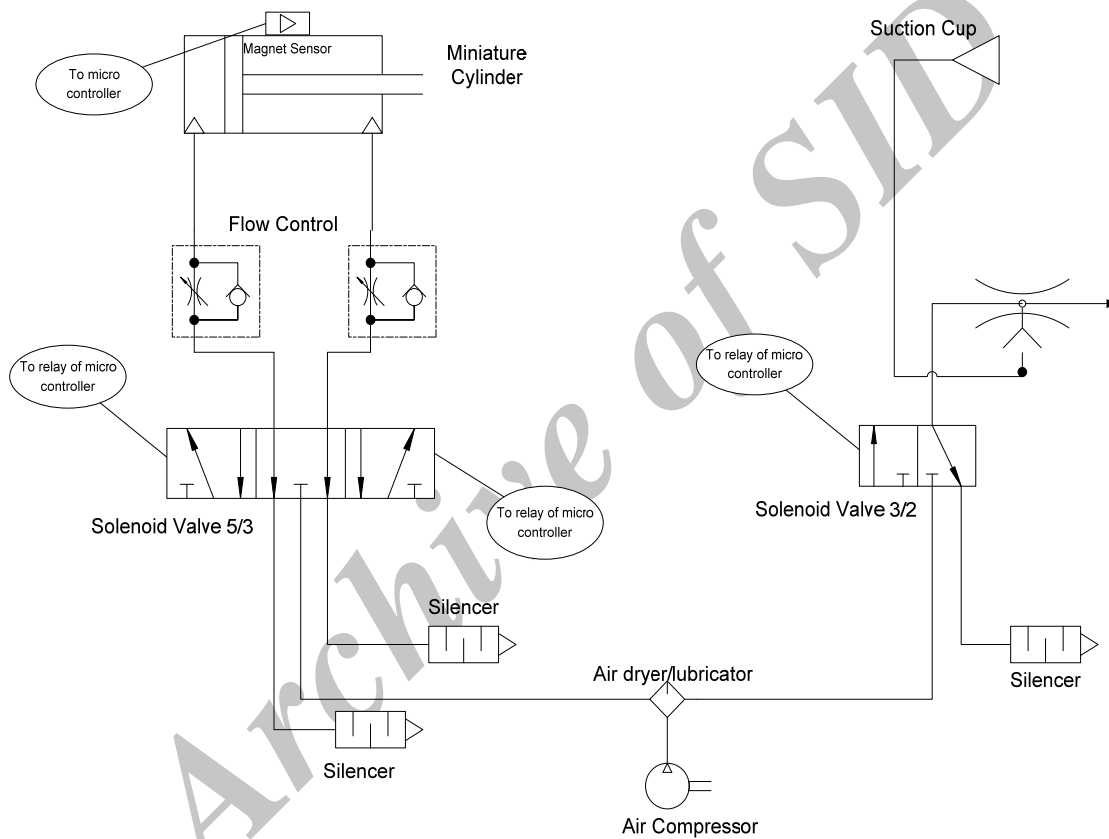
Magnet Sensor

To micro controller

Miniature Cylinder

Suction Cup

Flow Control

To relay of micro controller

To relay of micro controller

Solenoid Valve 5/3

To relay of micro controller

Solenoid Valve 3/2

Silencer

Air dryer/lubricator

Silencer

Silencer

Air Compressor

Archive of SID